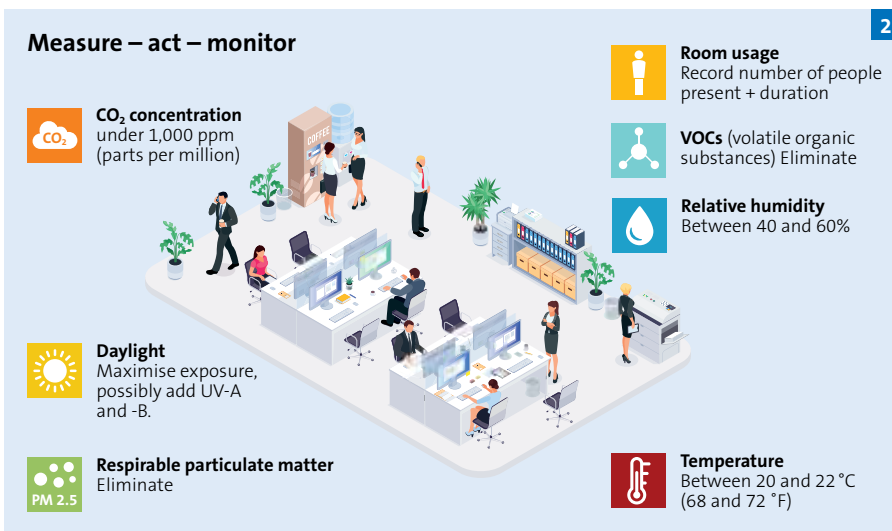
2

Measure – act – monitor

$CO_2$

**$CO_2$ concentration** under 1,000 ppm (parts per million)

COFFEE

**Daylight** Maximise exposure, possibly add UV-A and -B.

PM 2.5

**Respirable particulate matter** Eliminate

**Room usage** Record number of people present + duration

**VOCs** (volatile organic substances) Eliminate

**Relative humidity** Between 40 and 60%

**Temperature** Between 20 and 22 °C (68 and 72 °F)